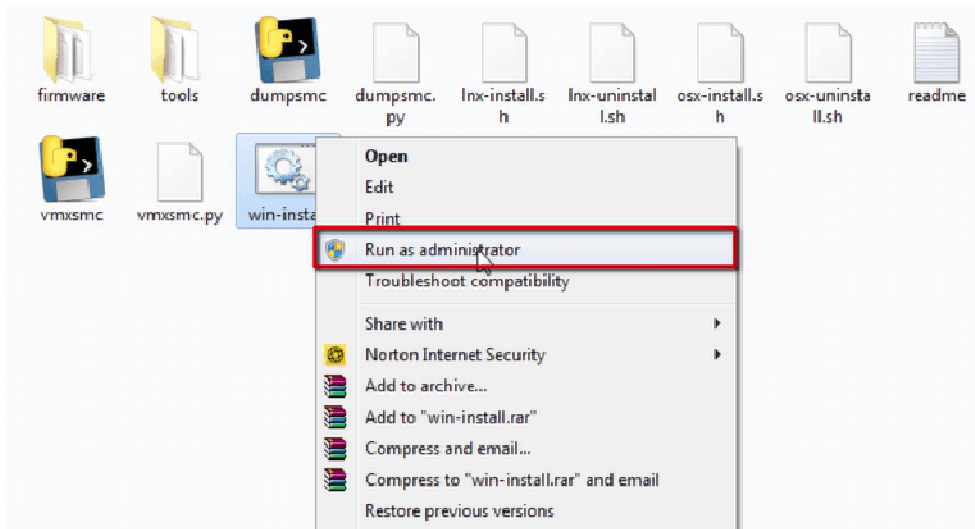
firmware
tools
dumpsmc
dumpsmc.py
lnx-install.sh
lnx-uninstall.sh
osx-install.sh
osx-uninstall.sh
readme
vmxsmc
vmxsmc.py
win-insta

Open
Edit
Print
Run as administrator
Troubleshoot compatibility
Share with
Norton Internet Security
Add to archive...
Add to "win-install.rar"
Compress and email...
Compress to "win-install.rar" and email
Restore previous versions